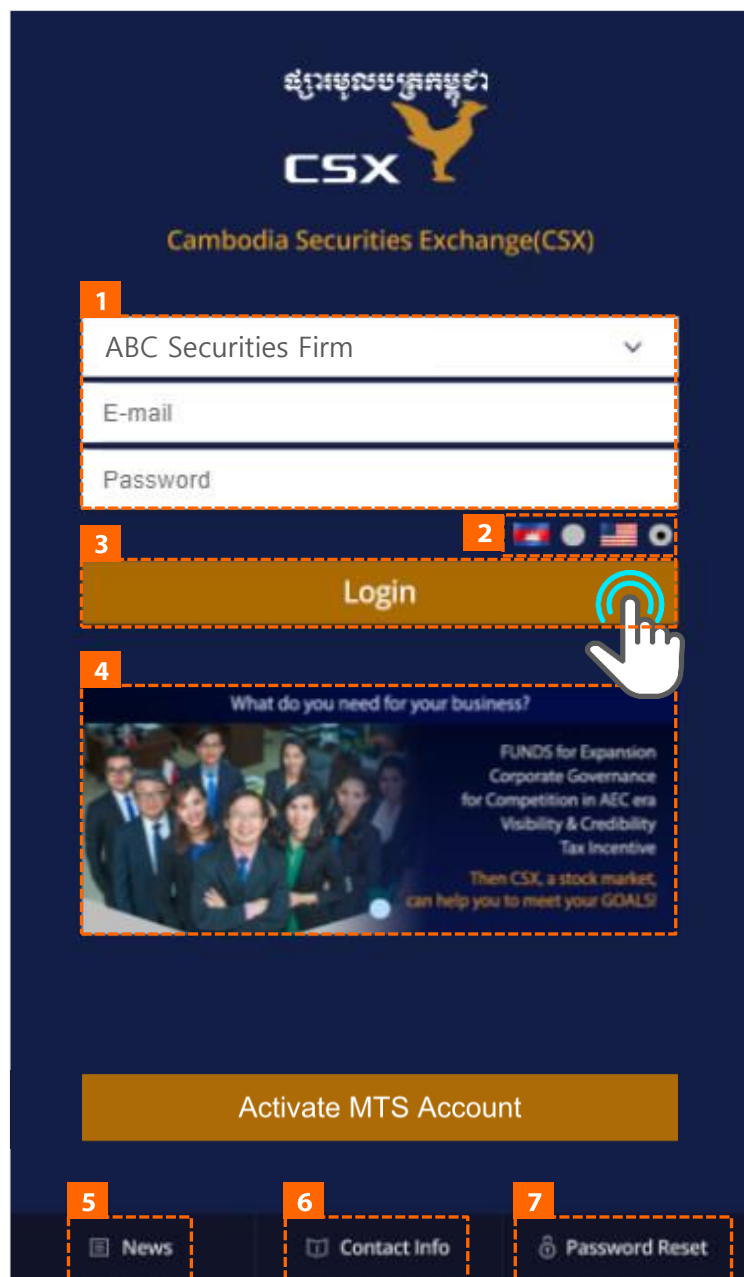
ផ្សារមូលបត្រកម្ពុជា

CSX

Cambodia Securities Exchange(CSX)

1

ABC Securities Firm

E-mail

Password

2

3

Login

4

What do you need for your business?

FUNDS for Expansion
Corporate Governance
for Competition in AEC era
Visbility & Credibility
Tax Incentive

Then CSX, a stock market, can help you to meet your GOALS!

Activate MTS Account

5

News

6

Contact Info

7

Password Reset